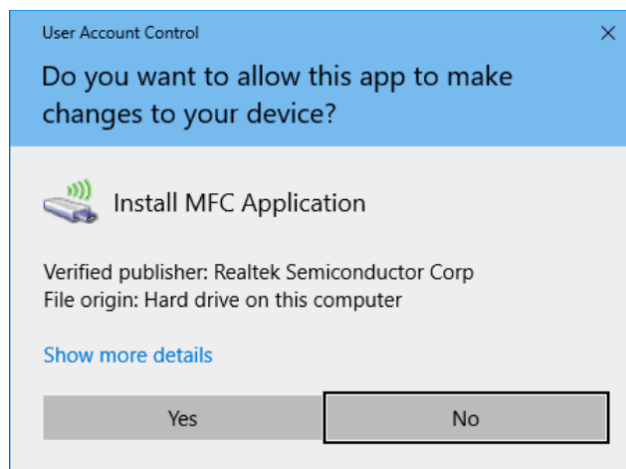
User Account Control

×

Do you want to allow this app to make changes to your device?

Install MFC Application

Verified publisher: Realtek Semiconductor Corp
File origin: Hard drive on this computer

Show more details

Yes

No